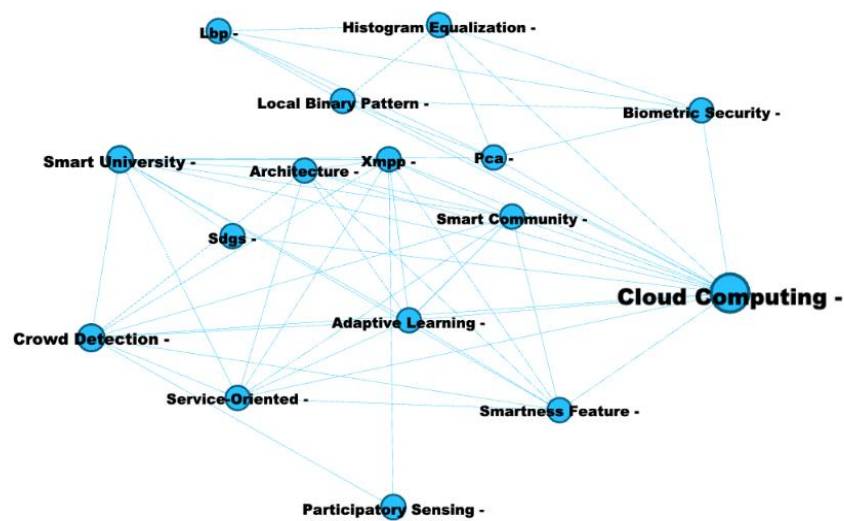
Lbp -
Histogram Equalization -
Local Binary Pattern -
Biometric Security -
Smart University -
Architecture -
Xmpp -
Pca -
Smart Community -
Sdgs -
Cloud Computing -
Crowd Detection -
Adaptive Learning -
Service-Oriented -
Smartness Feature -
Participatory Sensing -